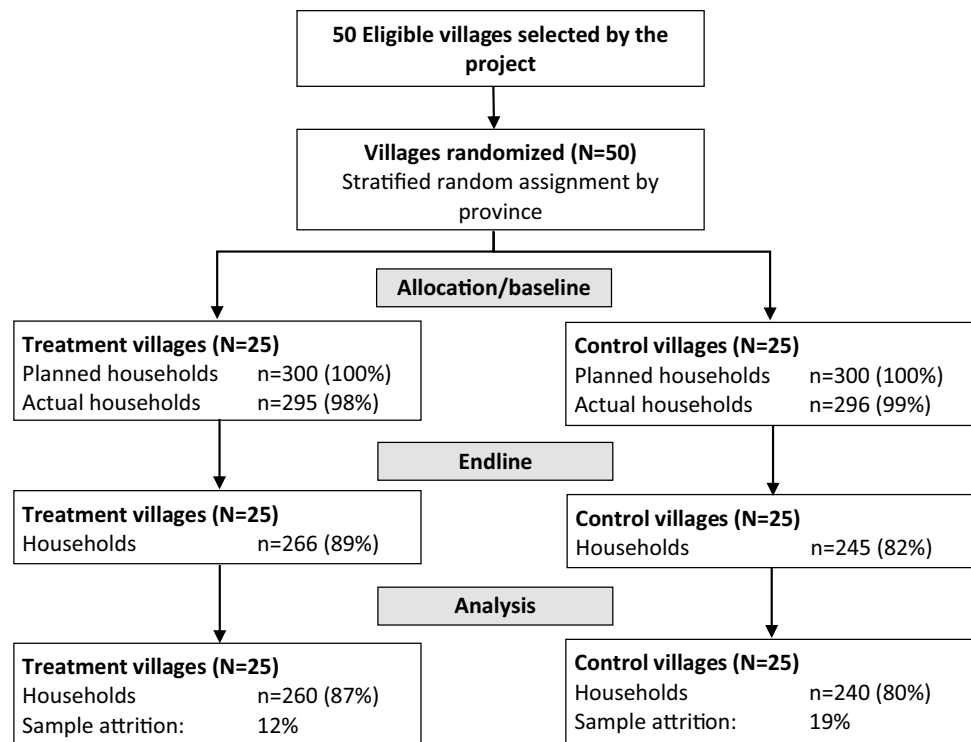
**50 Eligible villages selected by the project**

**Villages randomized (N=50)**
Stratified random assignment by province

**Allocation/baseline**

**Treatment villages (N=25)**
Planned households n=300 (100%)
Actual households n=295 (98%)

**Control villages (N=25)**
Planned households n=300 (100%)
Actual households n=296 (99%)

**Endline**

**Treatment villages (N=25)**
Households n=266 (89%)

**Control villages (N=25)**
Households n=245 (82%)

**Analysis**

**Treatment villages (N=25)**
Households n=260 (87%)
Sample attrition: 12%

**Control villages (N=25)**
Households n=240 (80%)
Sample attrition: 19%